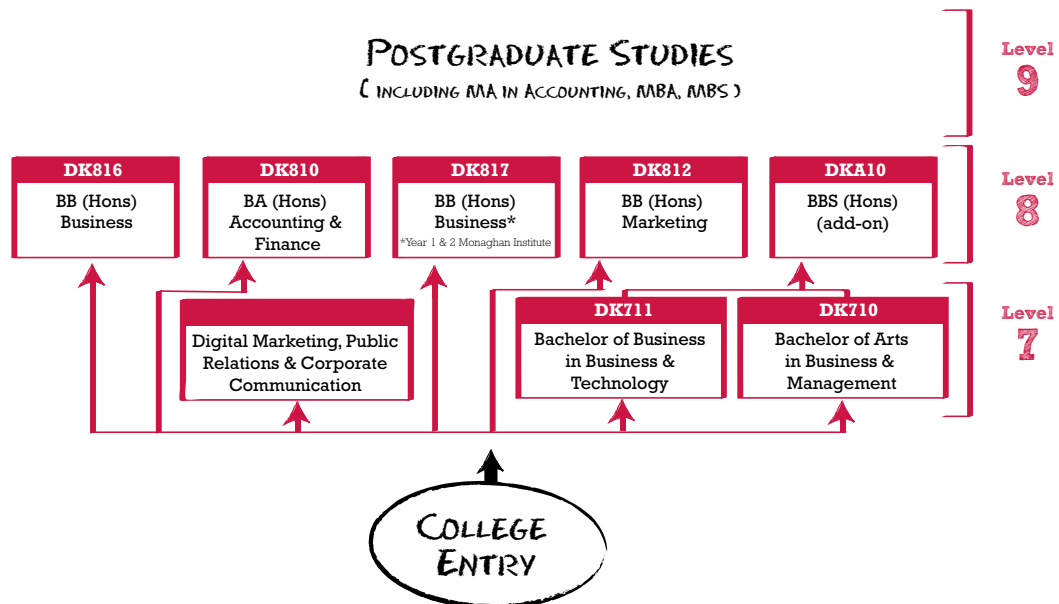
Postgraduate Studies
( including MA in Accounting, MBA, MBS )

Level 9

DK816
BB (Hons) Business

DK810
BA (Hons) Accounting & Finance

DK817
BB (Hons) Business*
*Year 1 & 2 Monaghan Institute

DK812
BB (Hons) Marketing

DKA10
BBS (Hons) (add-on)

Level 8

Digital Marketing, Public Relations & Corporate Communication

DK711
Bachelor of Business in Business & Technology

DK710
Bachelor of Arts in Business & Management

Level 7

College Entry